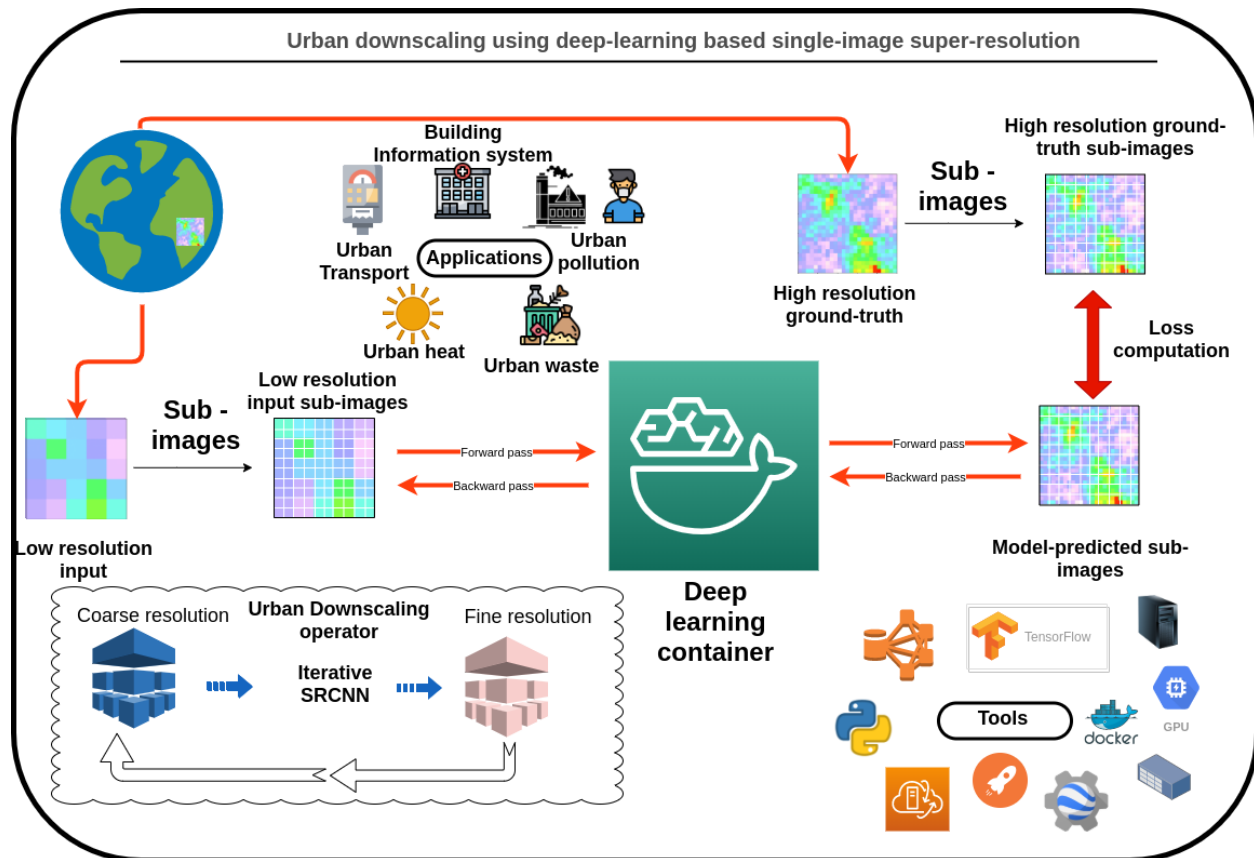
Urban downscaling using deep-learning based single-image super-resolution

Building Information system

Urban Transport

Applications

Urban pollution

Urban heat

Urban waste

High resolution ground-truth

Sub - images

High resolution ground-truth sub-images

Loss computation

Low resolution input

Sub - images

Low resolution input sub-images

Forward pass

Backward pass

Deep learning container

Forward pass

Backward pass

Model-predicted sub-images

Coarse resolution

Urban Downscaling operator

Iterative SRCNN

Fine resolution

TensorFlow

Tools

docker

GPU